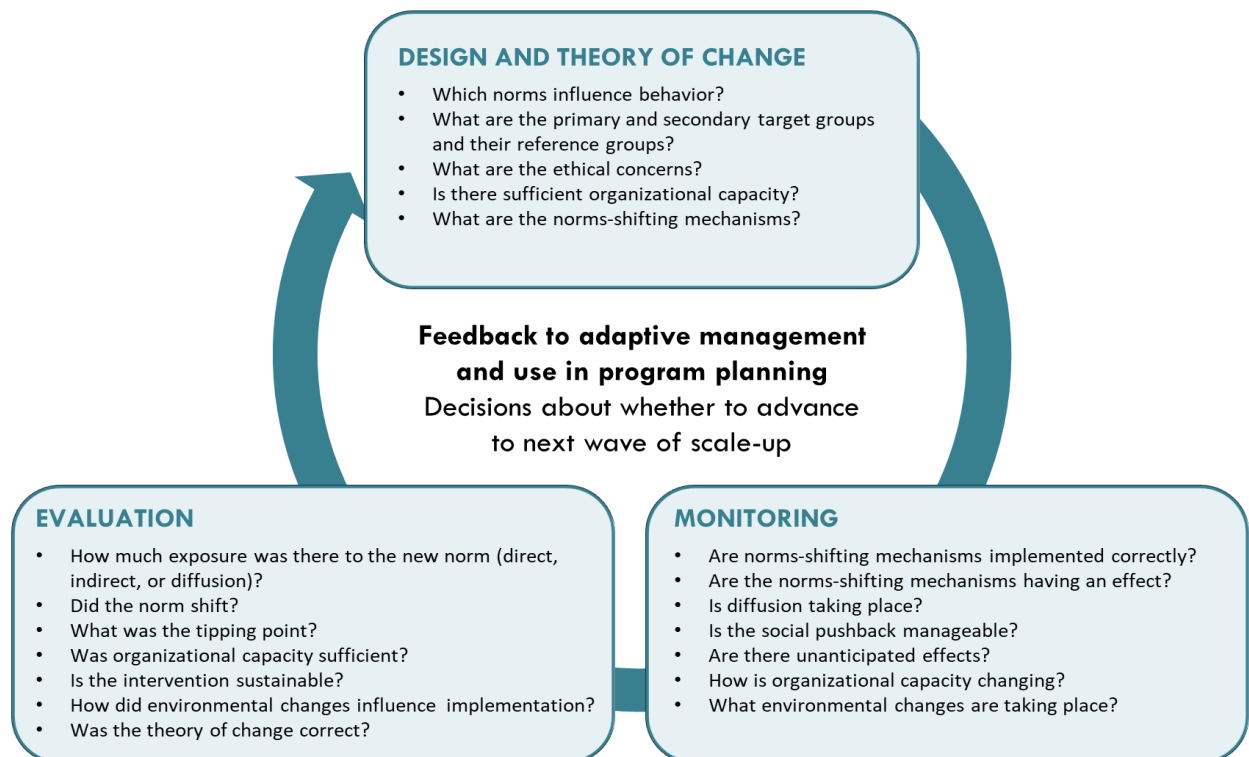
DESIGN AND THEORY OF CHANGE

- Which norms influence behavior?
- What are the primary and secondary target groups and their reference groups?
- What are the ethical concerns?
- Is there sufficient organizational capacity?
- What are the norms-shifting mechanisms?

Feedback to adaptive management and use in program planning

Decisions about whether to advance to next wave of scale-up

EVALUATION

- How much exposure was there to the new norm (direct, indirect, or diffusion)?
- Did the norm shift?
- What was the tipping point?
- Was organizational capacity sufficient?
- Is the intervention sustainable?
- How did environmental changes influence implementation?
- Was the theory of change correct?

MONITORING

- Are norms-shifting mechanisms implemented correctly?
- Are the norms-shifting mechanisms having an effect?
- Is diffusion taking place?
- Is the social pushback manageable?
- Are there unanticipated effects?
- How is organizational capacity changing?
- What environmental changes are taking place?